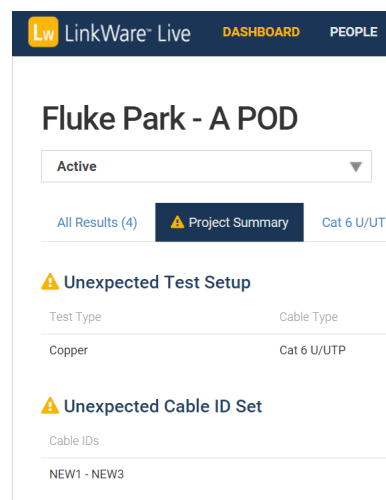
Lw LinkWare™ Live DASHBOARD PEOPLE

Fluke Park - A POD

Active

All Results (4) Project Summary Cat 6 U/UT

Unexpected Test Setup

| Test Type | Cable Type |
|---|---|
| Copper | Cat 6 U/UTP |

Unexpected Cable ID Set

| Cable IDs |
|---|
| NEW1 - NEW3 |